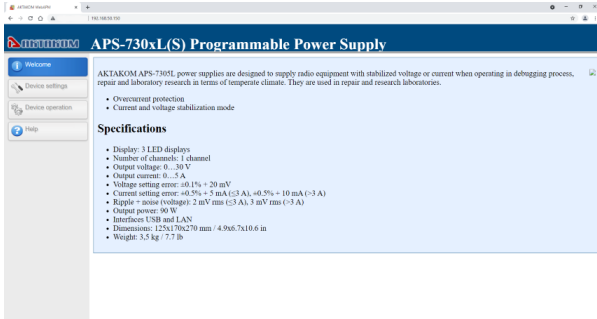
AKTAKOM WebAPPS × +

192.168.50.150

AKTAKOM APS-730xL(S) Programmable Power Supply

Welcome

Device settings

Device operation

Help

AKTAKOM APS-7305L power supplies are designed to supply radio equipment with stabilized voltage or current when operating in debugging process, repair and laboratory research in terms of temperate climate. They are used in repair and research laboratories.

- Overcurrent protection
- Current and voltage stabilization mode

Specifications

- Display: 3 LED displays
- Number of channels: 1 channel
- Output voltage: 0…30 V
- Output current: 0…5 A
- Voltage setting error: ±0.1% + 20 mV
- Current setting error: ±0.5% + 5 mA (≤3 A), ±0.5% + 10 mA (>3 A)
- Ripple + noise (voltage): 2 mV rms (≤3 A), 3 mV rms (>3 A)
- Output power: 90 W
- Interfaces USB and LAN
- Dimensions: 125x170x270 mm / 4.9x6.7x10.6 in
- Weight: 3,5 kg / 7.7 lb